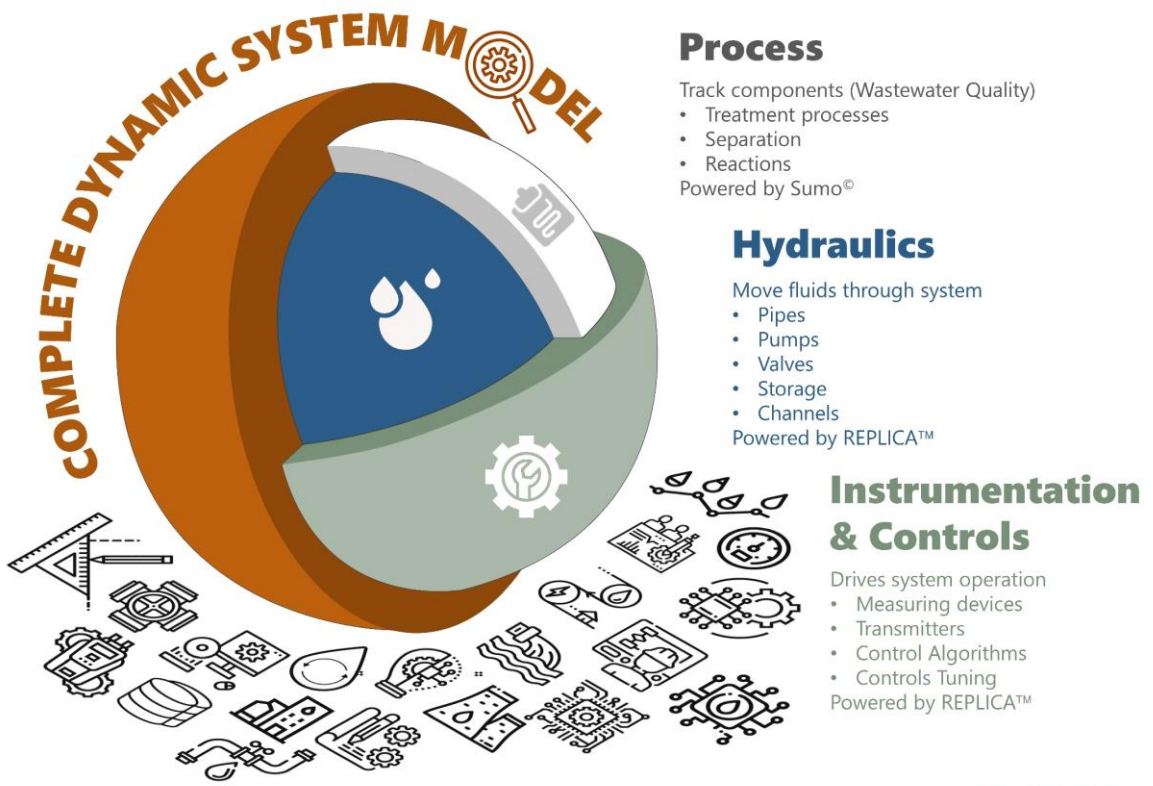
COMPLETE DYNAMIC SYSTEM MODEL

Process

Track components (Wastewater Quality)
• Treatment processes
• Separation
• Reactions
Powered by Sumo©

Hydraulics

Move fluids through system
• Pipes
• Pumps
• Valves
• Storage
• Channels
Powered by REPLICA™

Instrumentation & Controls

Drives system operation
• Measuring devices
• Transmitters
• Control Algorithms
• Controls Tuning
Powered by REPLICA™